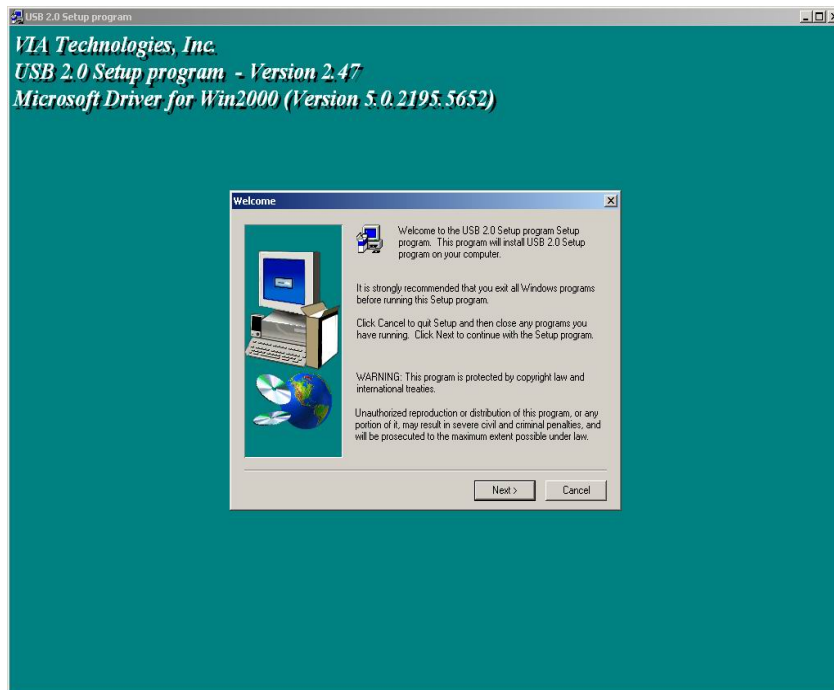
USB 2.0 Setup program

VIA Technologies, Inc.
USB 2.0 Setup program - Version 2.47
Microsoft Driver for Win2000 (Version 5.0.2195.5652)

Welcome

Welcome to the USB 2.0 Setup program Setup program. This program will install USB 2.0 Setup program on your computer.

It is strongly recommended that you exit all Windows programs before running this Setup program.

Click Cancel to quit Setup and then close any programs you have running. Click Next to continue with the Setup program.

WARNING: This program is protected by copyright law and international treaties.

Unauthorized reproduction or distribution of this program, or any portion of it, may result in severe civil and criminal penalties, and will be prosecuted to the maximum extent possible under law.

Next >
Cancel